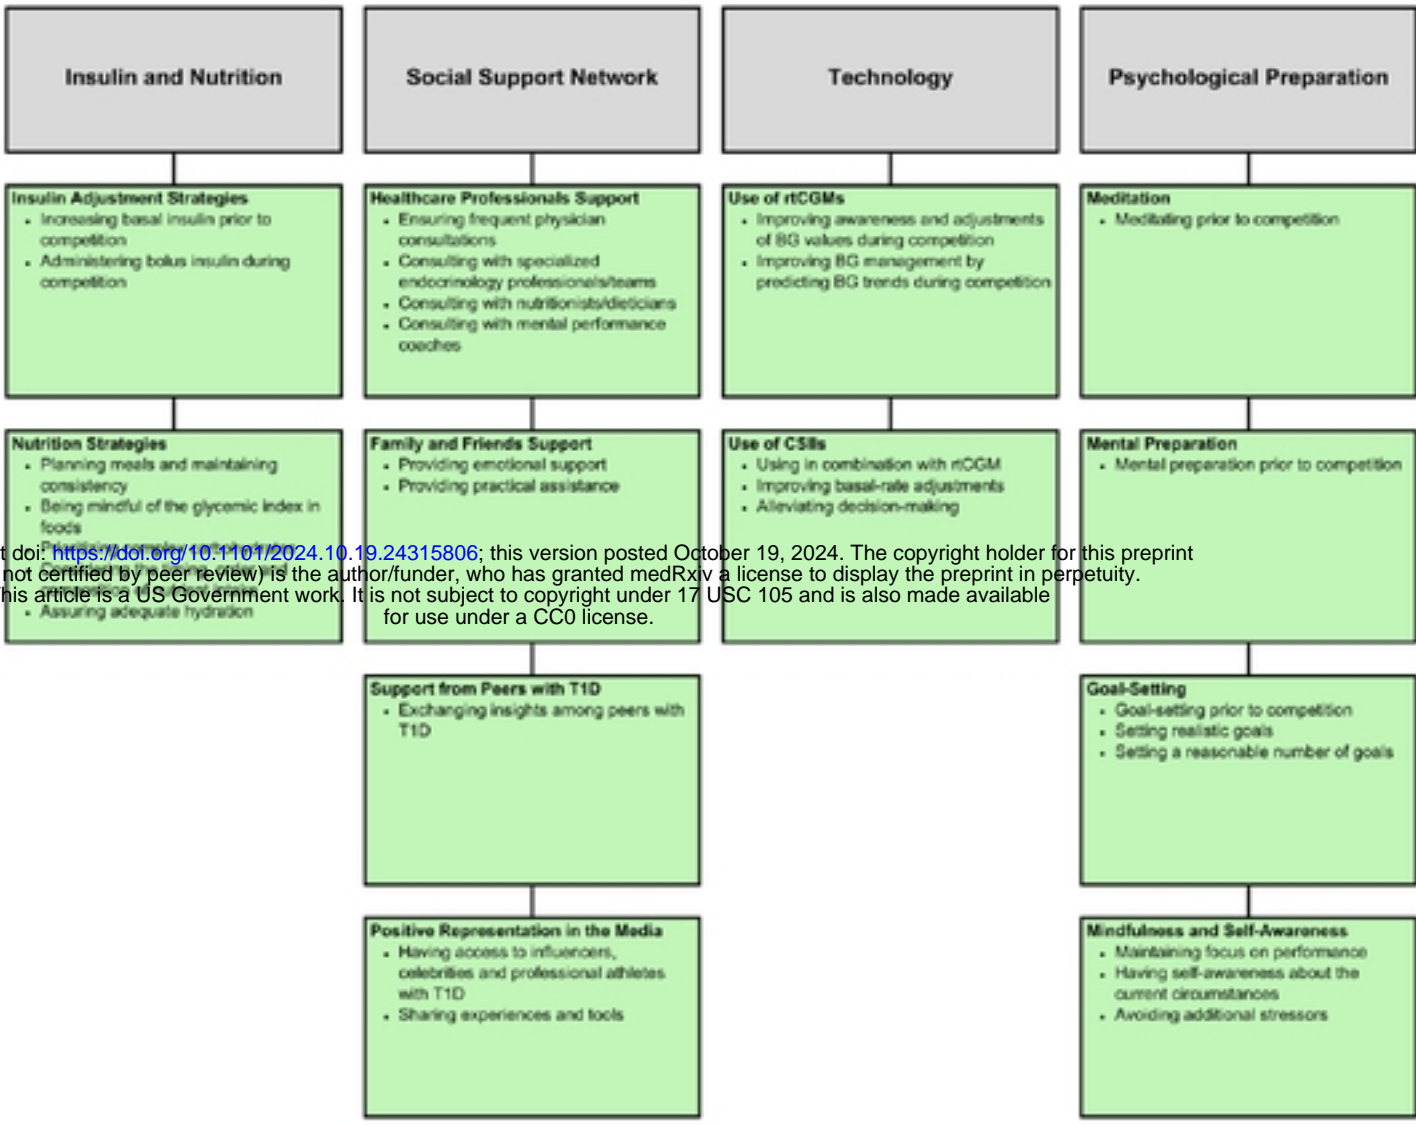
Insulin and Nutrition

Insulin Adjustment Strategies
• Increasing basal insulin prior to competition
• Administering bolus insulin during competition

Nutrition Strategies
• Planning meals and maintaining consistency
• Being mindful of the glycemic index in foods
• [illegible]
• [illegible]
• Assuring adequate hydration

Social Support Network

Healthcare Professionals Support
• Ensuring frequent physician consultations
• Consulting with specialized endocrinology professionals/teams
• Consulting with nutritionists/dieticians
• Consulting with mental performance coaches

Family and Friends Support
• Providing emotional support
• Providing practical assistance

Support from Peers with T1D
• Exchanging insights among peers with T1D

Positive Representation in the Media
• Having access to influencers, celebrities and professional athletes with T1D
• Sharing experiences and tools

Technology

Use of rtCGMs
• Improving awareness and adjustments of BG values during competition
• Improving BG management by predicting BG trends during competition

Use of CSIIs
• Using in combination with rtCGM
• Improving basal-rate adjustments
• Alleviating decision-making

Psychological Preparation

Meditation
• Meditating prior to competition

Mental Preparation
• Mental preparation prior to competition

Goal-Setting
• Goal-setting prior to competition
• Setting realistic goals
• Setting a reasonable number of goals

Mindfulness and Self-Awareness
• Maintaining focus on performance
• Having self-awareness about the current circumstances
• Avoiding additional stressors

t doi: https://doi.org/10.1101/2024.10.19.24315806; this version posted October 19, 2024. The copyright holder for this preprint not certified by peer review) is the author/funder, who has granted medRxiv a license to display the preprint in perpetuity. his article is a US Government work. It is not subject to copyright under 17 USC 105 and is also made available for use under a CC0 license.